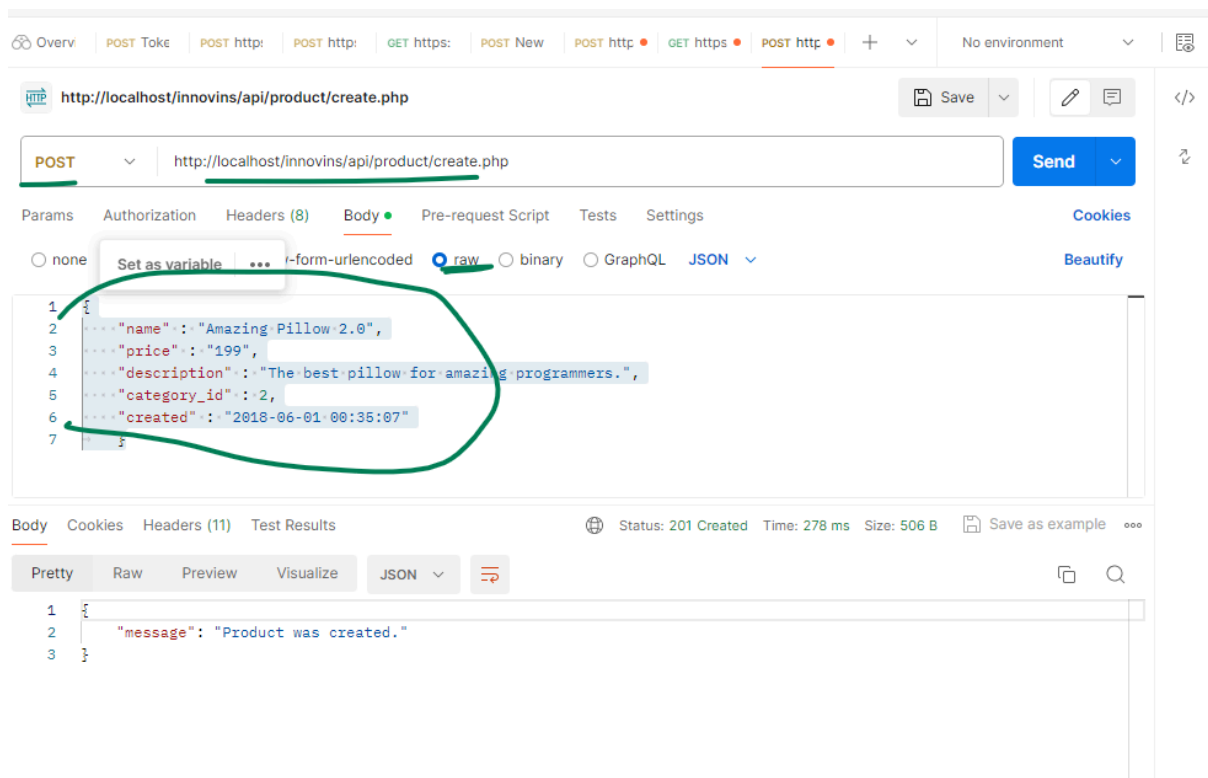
Overv POST Toke POST http: POST http: GET https: POST New POST http GET https POST http + No environment

http://localhost/innovins/api/product/create.php

Save

POST http://localhost/innovins/api/product/create.php Send

Params Authorization Headers (8) Body Pre-request Script Tests Settings Cookies

none Set as variable ••• -form-urlencoded raw binary GraphQL JSON Beautify

1 {
2 "name" : "Amazing Pillow 2.0",
3 "price" : "199",
4 "description" : "The best pillow for amazing programmers.",
5 "category_id" : 2,
6 "created" : "2018-06-01 00:35:07"
7 }

Body Cookies Headers (11) Test Results Status: 201 Created Time: 278 ms Size: 506 B Save as example •••

Pretty Raw Preview Visualize JSON

1 {
2 "message": "Product was created."
3 }